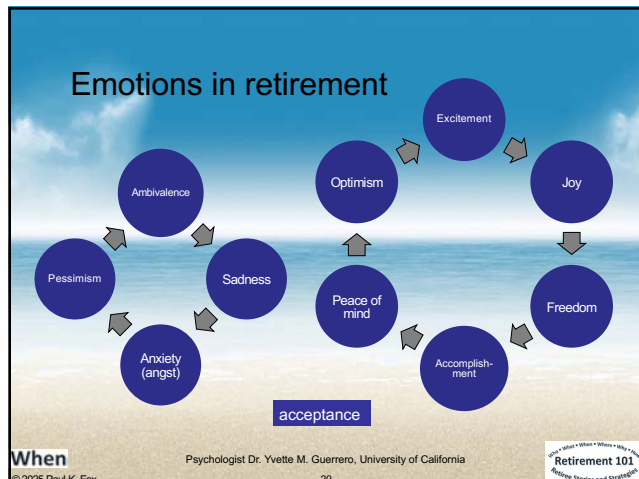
Emotions in retirement

Ambivalence

Sadness

Anxiety (angst)

Pessimism

Excitement

Joy

Freedom

Accomplishment

Peace of mind

Optimism

acceptance

When

Psychologist Dr. Yvette M. Guerrero, University of California

© 2025 Paul K. Fox

20

Who • What • When • Where • Why • How
Retirement 101
Retiree Stories and Strategies